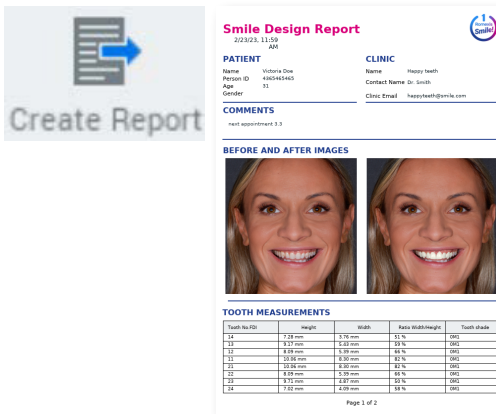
Create Report

Smile Design Report
2/23/23, 11:59 AM

Smile!

PATIENT
Name Victoria Doe
Person ID 4365465465
Age 31
Gender

CLINIC
Name Happy teeth
Contact Name Dr. Smith
Clinic Email happyteeth@smile.com

COMMENTS
next appointment 3.3

BEFORE AND AFTER IMAGES

TOOTH MEASUREMENTS

| Tooth No FDI | Height | Width | Ratio Width/Height | Tooth shade |
|---|---|---|---|---|
| 14 | 7.28 mm | 3.76 mm | 51 % | 0M1 |
| 13 | 9.17 mm | 5.43 mm | 59 % | 0M1 |
| 12 | 8.09 mm | 5.39 mm | 66 % | 0M1 |
| 11 | 10.06 mm | 8.30 mm | 82 % | 0M1 |
| 21 | 10.06 mm | 8.30 mm | 82 % | 0M1 |
| 22 | 8.09 mm | 5.39 mm | 66 % | 0M1 |
| 23 | 9.71 mm | 4.87 mm | 50 % | 0M1 |
| 24 | 7.02 mm | 4.09 mm | 58 % | 0M1 |

Page 1 of 2